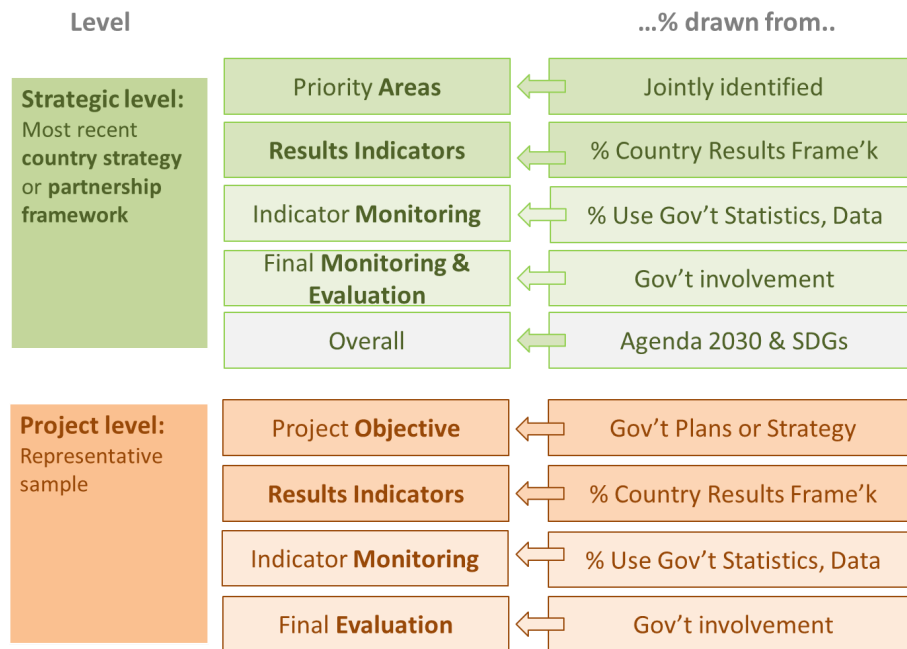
Level

...% drawn from..

Strategic level: Most recent country strategy or partnership framework

Priority Areas

Jointly identified

Results Indicators

% Country Results Frame'k

Indicator Monitoring

% Use Gov't Statistics, Data

Final Monitoring & Evaluation

Gov't involvement

Overall

Agenda 2030 & SDGs

Project level: Representative sample

Project Objective

Gov't Plans or Strategy

Results Indicators

% Country Results Frame'k

Indicator Monitoring

% Use Gov't Statistics, Data

Final Evaluation

Gov't involvement